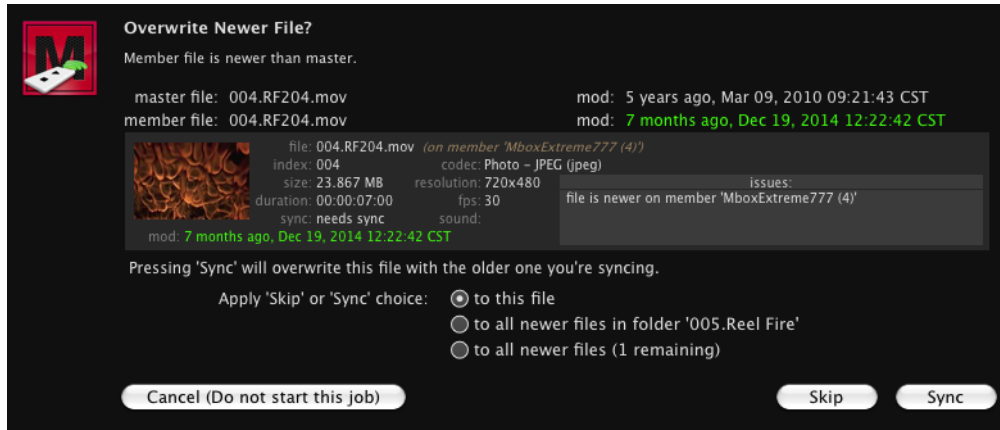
Overwrite Newer File?

Member file is newer than master.

master file: 004.RF204.mov
member file: 004.RF204.mov

mod: 5 years ago, Mar 09, 2010 09:21:43 CST
mod: 7 months ago, Dec 19, 2014 12:22:42 CST

file: 004.RF204.mov (on member 'MboxExtreme777 (4)')
index: 004
size: 23.867 MB
duration: 00:00:07:00
sync: needs sync
mod: 7 months ago, Dec 19, 2014 12:22:42 CST
codec: Photo - JPEG (jpeg)
resolution: 720x480
fps: 30
sound:

issues:
file is newer on member 'MboxExtreme777 (4)'

Pressing 'Sync' will overwrite this file with the older one you're syncing.

Apply 'Skip' or 'Sync' choice:
to this file
to all newer files in folder '005.Reel Fire'
to all newer files (1 remaining)

Cancel (Do not start this job)
Skip
Sync